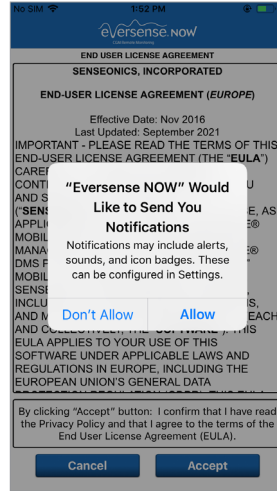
No SIM 1:52 PM

eversense NOW

END USER LICENSE AGREEMENT

SENSEONICS, INCORPORATED

END-USER LICENSE AGREEMENT (*EUROPE*)

Effective Date: Nov 2016
Last Updated: September 2021

IMPORTANT - PLEASE READ THE TERMS OF THIS END-USER LICENSE AGREEMENT (THE "**EULA**") CARE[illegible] CONT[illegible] U AND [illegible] ("**SENS**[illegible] E, AS APPLI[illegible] MOBIL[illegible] MANA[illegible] DMS F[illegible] MOBIL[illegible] SENSE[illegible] INCLU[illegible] AND M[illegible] EACH AND COLLECTIVELY, THE "SOFTWARE"). THIS EULA APPLIES TO YOUR USE OF THIS SOFTWARE UNDER APPLICABLE LAWS AND REGULATIONS IN EUROPE, INCLUDING THE EUROPEAN UNION'S GENERAL DATA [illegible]

"Eversense NOW" Would Like to Send You Notifications

Notifications may include alerts, sounds, and icon badges. These can be configured in Settings.

Don't Allow

Allow

By clicking "Accept" button: I confirm that I have read the Privacy Policy and that I agree to the terms of the End User License Agreement (EULA).

Cancel

Accept